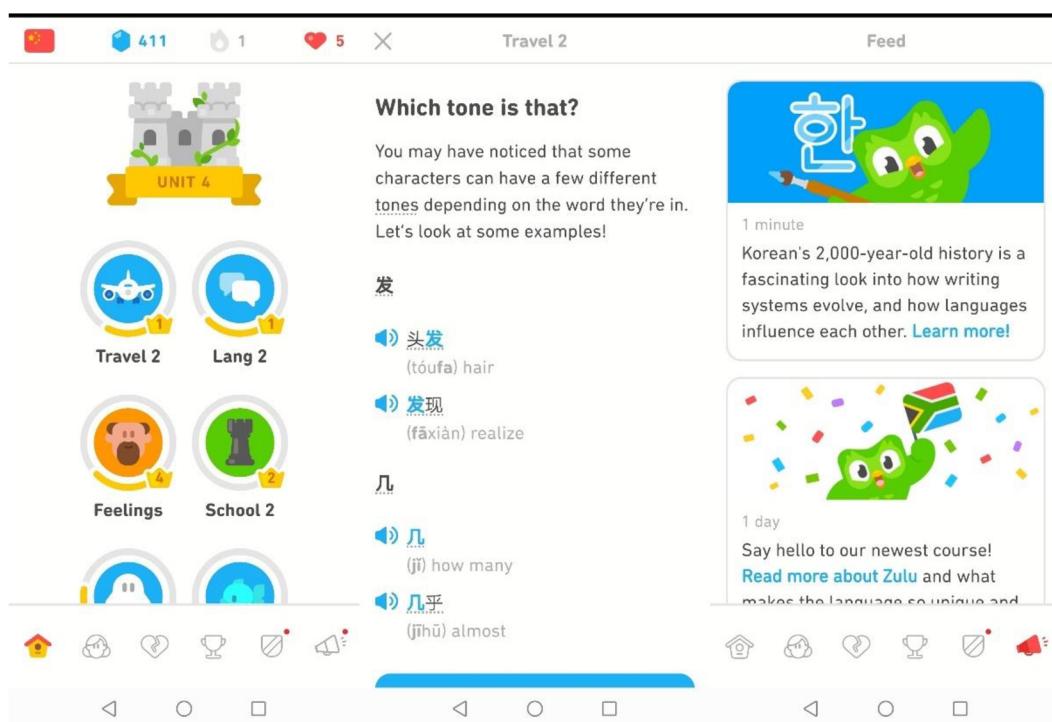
411 1 5

UNIT 4

1
Travel 2

1
Lang 2

4
Feelings

2
School 2

Travel 2

Which tone is that?

You may have noticed that some characters can have a few different tones depending on the word they're in. Let's look at some examples!

发

头发
(tóufa) hair

发现
(fāxiàn) realize

几

几
(jǐ) how many

几乎
(jīhū) almost

Feed

한

1 minute

Korean's 2,000-year-old history is a fascinating look into how writing systems evolve, and how languages influence each other. Learn more!

1 day

Say hello to our newest course! Read more about Zulu and what makes the language so unique and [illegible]